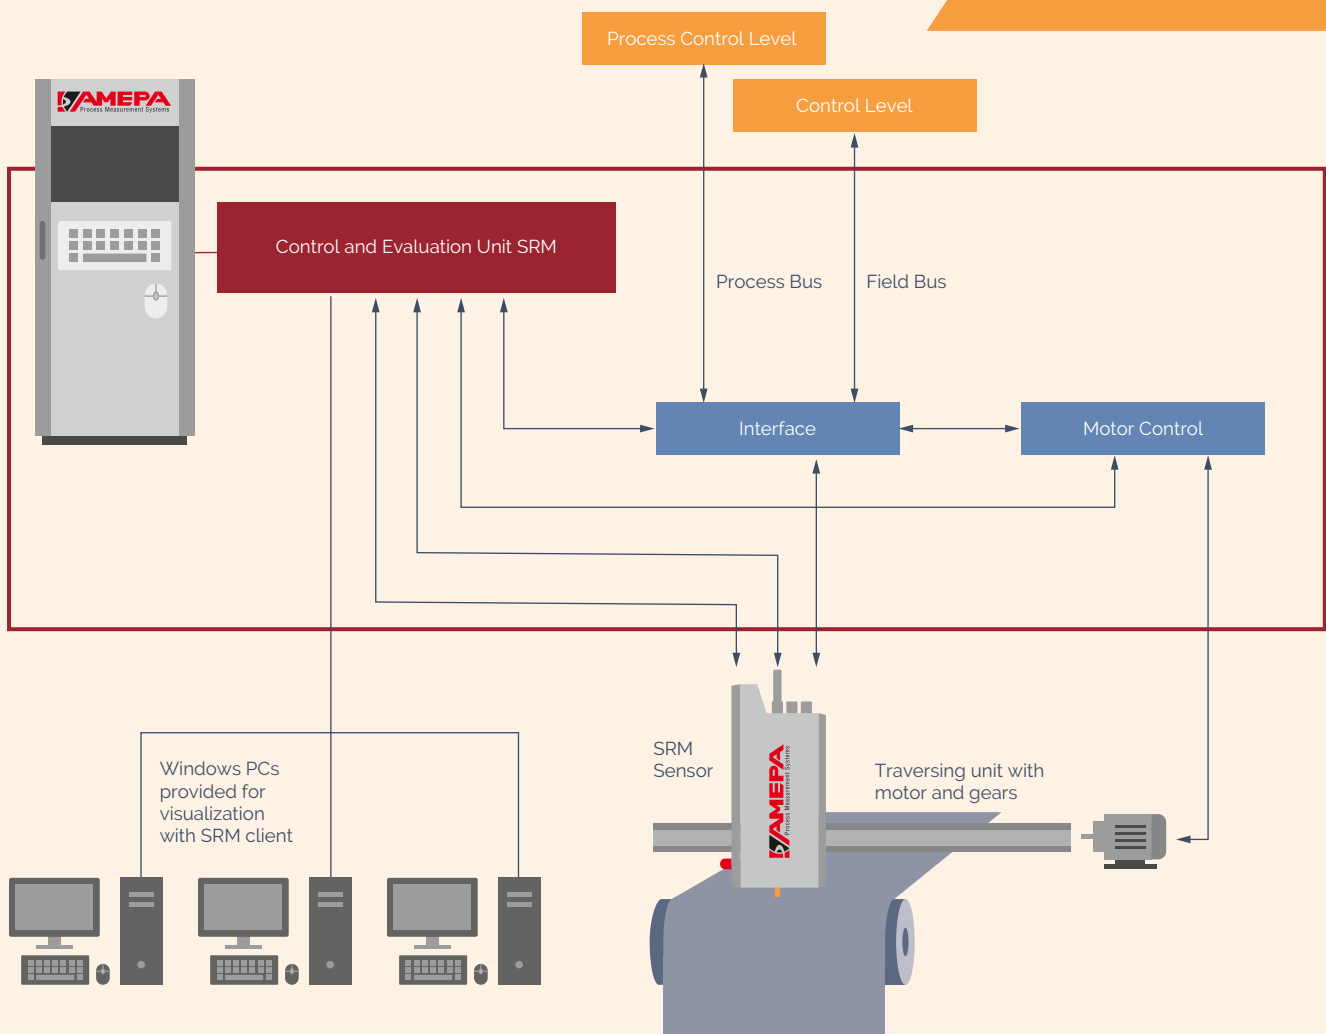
Process Control Level

Control Level

AMEPA
Process Measurement Systems

Control and Evaluation Unit SRM

Process Bus

Field Bus

Interface

Motor Control

SRM Sensor

AMEPA
Process Measurement Systems

Traversing unit with motor and gears

Windows PCs provided for visualization with SRM client